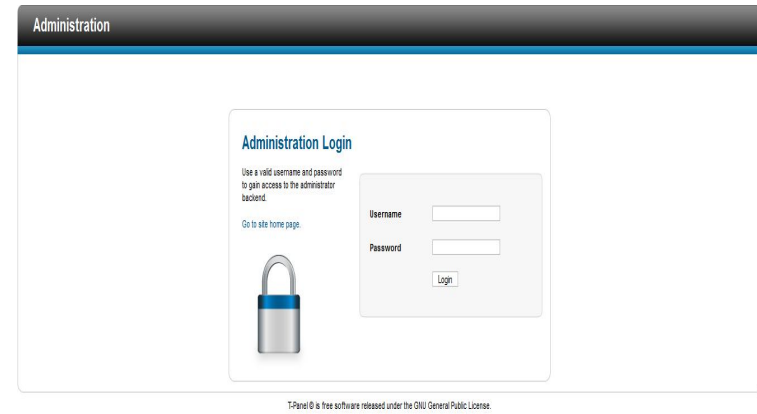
Administration

Administration Login

Use a valid username and password to gain access to the administrator backend.

Go to site home page.

Username

Password

Login

T-Panel ® is free software released under the GNU General Public License.